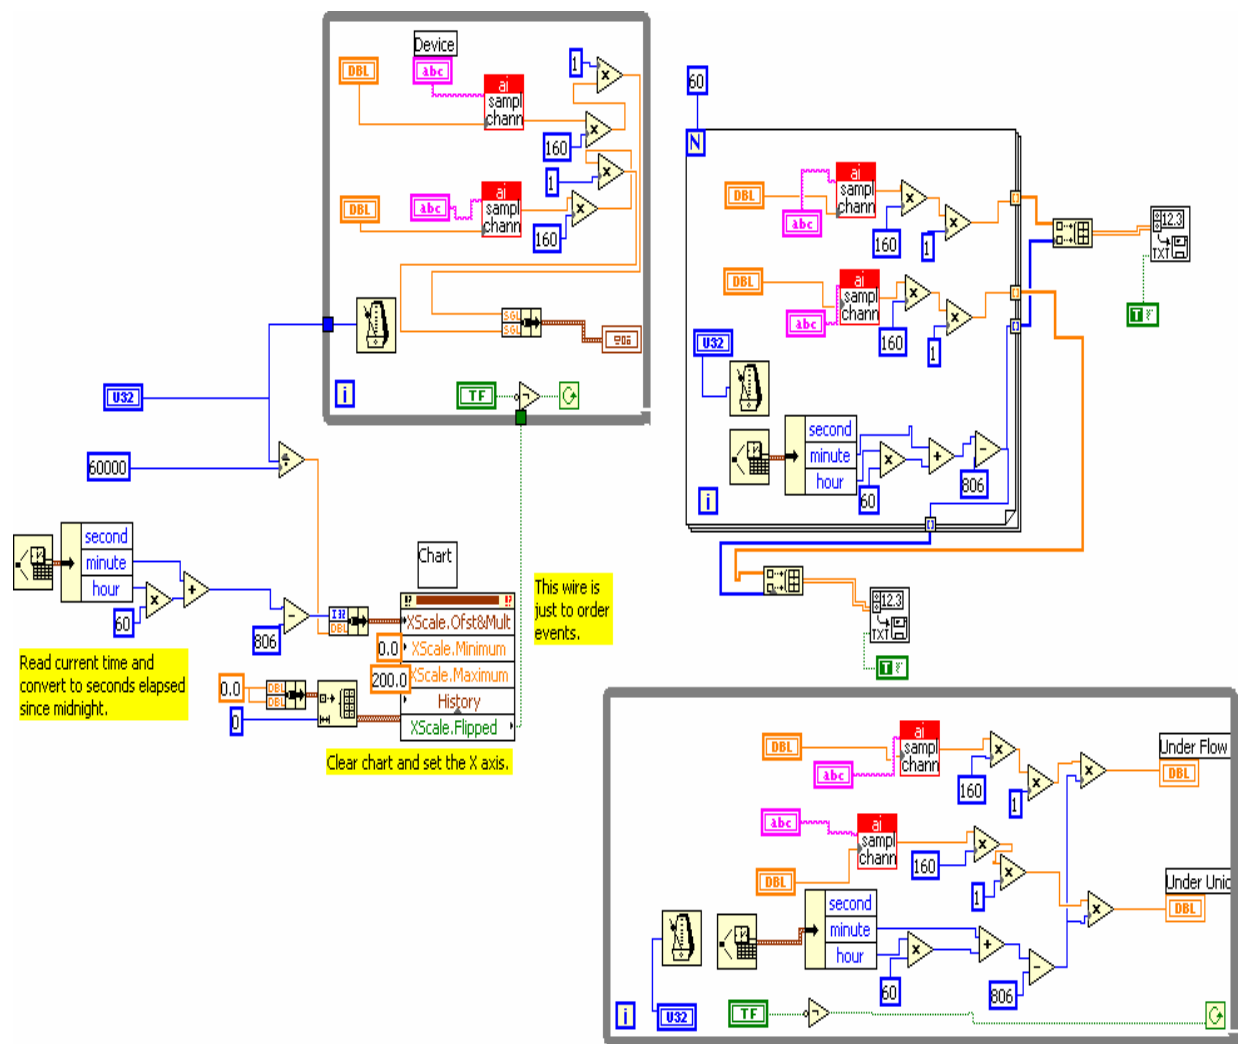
Device
DBL
abc
ai
sampl
chann
1
160
DBL
abc
ai
sampl
chann
1
160
SGL
SGL
i
TF
U32
60000
second
minute
hour
60
806
I32
DBL
Chart
XScale.Ofst&Mult
0.0
XScale.Minimum
200.0
XScale.Maximum
History
XScale.Flipped
0.0
DBL
DBL
0
This wire is just to order events.
Read current time and convert to seconds elapsed since midnight.
Clear chart and set the X axis.
60
N
DBL
abc
ai
sampl
chann
160
1
DBL
abc
ai
sampl
chann
160
1
U32
second
minute
hour
60
806
i
12.3
TXT
TF
12.3
TXT
TF
DBL
abc
ai
sampl
chann
160
1
Under Flow
DBL
abc
ai
sampl
chann
DBL
160
1
Under Unic
DBL
second
minute
hour
60
806
i
U32
TF